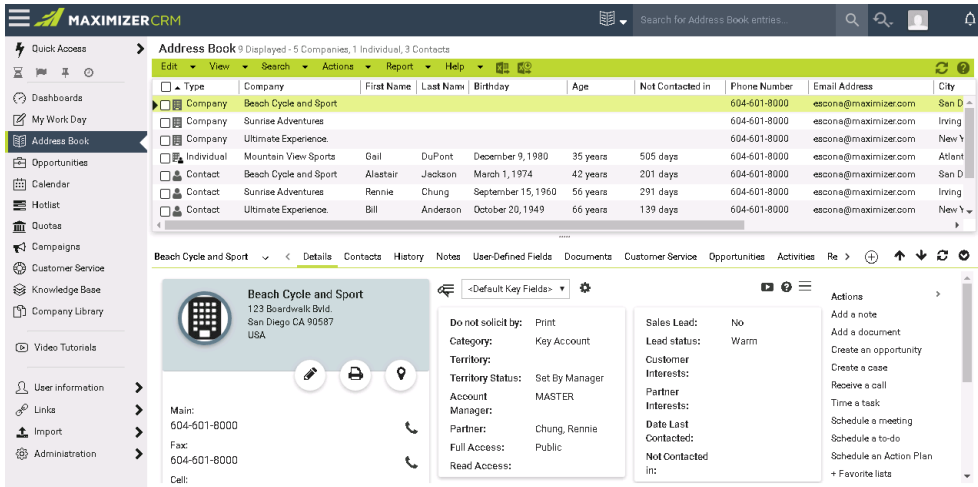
MAXIMIZERCRM

Search for Address Book entries...

Quick Access

Dashboards
My Work Day
Address Book
Opportunities
Calendar
Hotlist
Quotas
Campaigns
Customer Service
Knowledge Base
Company Library

Video Tutorials

User information
Links
Import
Administration

Address Book 9 Displayed - 5 Companies, 1 Individual, 3 Contacts

Edit View Search Actions Report Help

| Type | Company | First Name | Last Name | Birthday | Age | Not Contacted in | Phone Number | Email Address | City |
|---|---|---|---|---|---|---|---|---|---|
| Company | Beach Cycle and Sport | | | | | | 604-601-8000 | escona@maximizer.com | San D |
| Company | Sunrise Adventures | | | | | | 604-601-8000 | escona@maximizer.com | Irving |
| Company | Ultimate Experience. | | | | | | 604-601-8000 | escona@maximizer.com | New Y |
| Individual | Mountain View Sports | Gail | DuPont | December 9, 1980 | 35 years | 505 days | 604-601-8000 | escona@maximizer.com | Atlant |
| Contact | Beach Cycle and Sport | Alastair | Jackson | March 1, 1974 | 42 years | 201 days | 604-601-8000 | escona@maximizer.com | San D |
| Contact | Sunrise Adventures | Rennie | Chung | September 15, 1960 | 56 years | 291 days | 604-601-8000 | escona@maximizer.com | Irving |
| Contact | Ultimate Experience. | Bill | Anderson | October 20, 1949 | 66 years | 139 days | 604-601-8000 | escona@maximizer.com | New Y |

Beach Cycle and Sport < Details Contacts History Notes User-Defined Fields Documents Customer Service Opportunities Activities Re >

Beach Cycle and Sport
123 Boardwalk Bvld.
San Diego CA 90587
USA

Main:
604-601-8000
Fax:
604-601-8000
Cell:

<Default Key Fields>

Do not solicit by: Print
Category: Key Account
Territory:
Territory Status: Set By Manager
Account Manager: MASTER
Partner: Chung, Rennie
Full Access: Public
Read Access:

Sales Lead: No
Lead status: Warm
Customer Interests:
Partner Interests:
Date Last Contacted:
Not Contacted in:

Actions
Add a note
Add a document
Create an opportunity
Create a case
Receive a call
Time a task
Schedule a meeting
Schedule a to-do
Schedule an Action Plan
+ Favorite lists